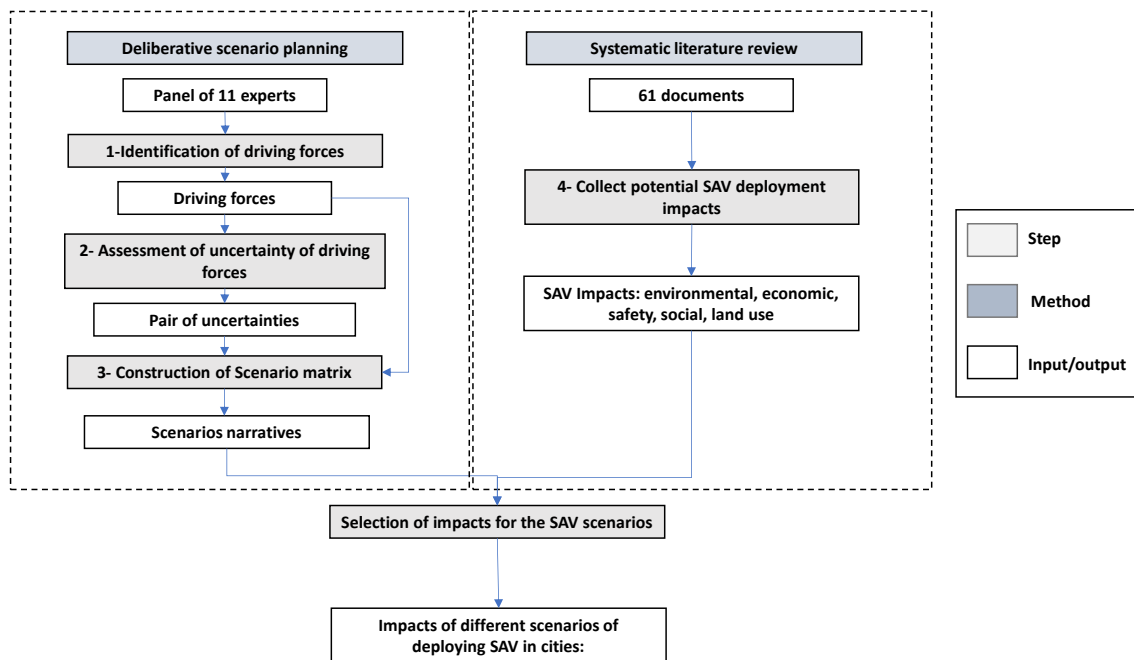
Deliberative scenario planning

Panel of 11 experts

1-Identification of driving forces

Driving forces

2- Assessment of uncertainty of driving forces

Pair of uncertainties

3- Construction of Scenario matrix

Scenarios narratives

Systematic literature review

61 documents

4- Collect potential SAV deployment impacts

SAV Impacts: environmental, economic, safety, social, land use

Step

Method

Input/output

Selection of impacts for the SAV scenarios

Impacts of different scenarios of deploying SAV in cities: